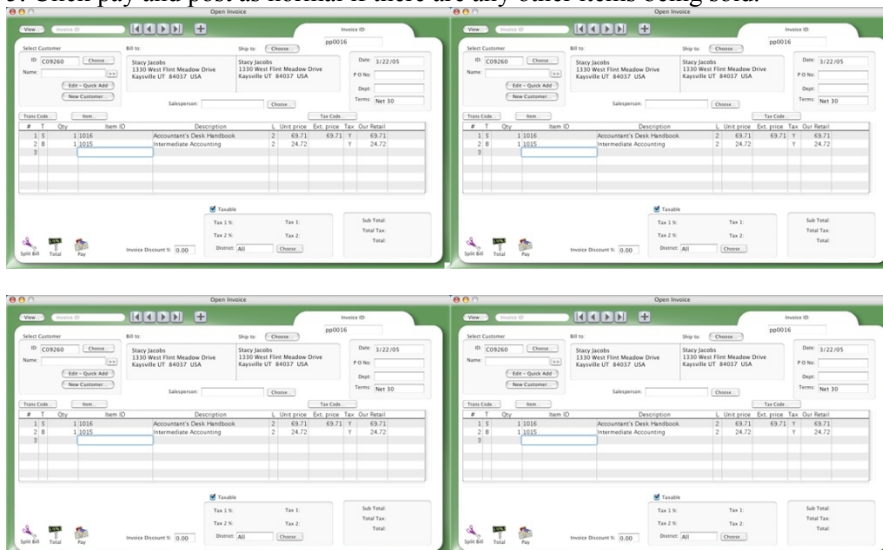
5. Click pay and post as normal if there are any other items being sold.

Open Invoice
View Invoice ID
Invoice ID
pp0016
Select Customer
ID: C09260 Choose
Name:
Edit – Quick Add
New Customer
Bill to:
Stacy Jacobs
1330 West Flint Meadow Drive
Kaysville UT 84037 USA
Ship to: Choose
Stacy Jacobs
1330 West Flint Meadow Drive
Kaysville UT 84037 USA
Date: 3/22/05
P O No:
Dept:
Terms: Net 30
Salesperson: Choose
Trans Code Item Tax Code

| # | T | Qty | Item ID | Description | L | Unit price | Ext. price | Tax | Our Retail |
|---|---|---|---|---|---|---|---|---|---|
| 1 | S | 1 | 1016 | Accountant's Desk Handbook | 2 | 69.71 | 69.71 | Y | 69.71 |
| 2 | B | 1 | 1015 | Intermediate Accounting | 2 | 24.72 | | Y | 24.72 |
| 3 | | | | | | | | | |

Taxable
Tax 1 %: Tax 1:
Tax 2 %: Tax 2:
District: All Choose
Sub Total:
Total Tax:
Total:
Split Bill Total Pay
Invoice Discount %: 0.00

Open Invoice
View Invoice ID
Invoice ID
pp0016
Select Customer
ID: C09260 Choose
Name:
Edit – Quick Add
New Customer
Bill to:
Stacy Jacobs
1330 West Flint Meadow Drive
Kaysville UT 84037 USA
Ship to: Choose
Stacy Jacobs
1330 West Flint Meadow Drive
Kaysville UT 84037 USA
Date: 3/22/05
P O No:
Dept:
Terms: Net 30
Salesperson: Choose
Trans Code Item Tax Code

| # | T | Qty | Item ID | Description | L | Unit price | Ext. price | Tax | Our Retail |
|---|---|---|---|---|---|---|---|---|---|
| 1 | S | 1 | 1016 | Accountant's Desk Handbook | 2 | 69.71 | 69.71 | Y | 69.71 |
| 2 | B | 1 | 1015 | Intermediate Accounting | 2 | 24.72 | | Y | 24.72 |
| 3 | | | | | | | | | |

Taxable
Tax 1 %: Tax 1:
Tax 2 %: Tax 2:
District: All Choose
Sub Total:
Total Tax:
Total:
Split Bill Total Pay
Invoice Discount %: 0.00

Open Invoice
View Invoice ID
Invoice ID
pp0016
Select Customer
ID: C09260 Choose
Name:
Edit – Quick Add
New Customer
Bill to:
Stacy Jacobs
1330 West Flint Meadow Drive
Kaysville UT 84037 USA
Ship to: Choose
Stacy Jacobs
1330 West Flint Meadow Drive
Kaysville UT 84037 USA
Date: 3/22/05
P O No:
Dept:
Terms: Net 30
Salesperson: Choose
Trans Code Item Tax Code

| # | T | Qty | Item ID | Description | L | Unit price | Ext. price | Tax | Our Retail |
|---|---|---|---|---|---|---|---|---|---|
| 1 | S | 1 | 1016 | Accountant's Desk Handbook | 2 | 69.71 | 69.71 | Y | 69.71 |
| 2 | B | 1 | 1015 | Intermediate Accounting | 2 | 24.72 | | Y | 24.72 |
| 3 | | | | | | | | | |

Taxable
Tax 1 %: Tax 1:
Tax 2 %: Tax 2:
District: All Choose
Sub Total:
Total Tax:
Total:
Split Bill Total Pay
Invoice Discount %: 0.00

Open Invoice
View Invoice ID
Invoice ID
pp0016
Select Customer
ID: C09260 Choose
Name:
Edit – Quick Add
New Customer
Bill to:
Stacy Jacobs
1330 West Flint Meadow Drive
Kaysville UT 84037 USA
Ship to: Choose
Stacy Jacobs
1330 West Flint Meadow Drive
Kaysville UT 84037 USA
Date: 3/22/05
P O No:
Dept:
Terms: Net 30
Salesperson: Choose
Trans Code Item Tax Code

| # | T | Qty | Item ID | Description | L | Unit price | Ext. price | Tax | Our Retail |
|---|---|---|---|---|---|---|---|---|---|
| 1 | S | 1 | 1016 | Accountant's Desk Handbook | 2 | 69.71 | 69.71 | Y | 69.71 |
| 2 | B | 1 | 1015 | Intermediate Accounting | 2 | 24.72 | | Y | 24.72 |
| 3 | | | | | | | | | |

Taxable
Tax 1 %: Tax 1:
Tax 2 %: Tax 2:
District: All Choose
Sub Total:
Total Tax:
Total:
Split Bill Total Pay
Invoice Discount %: 0.00